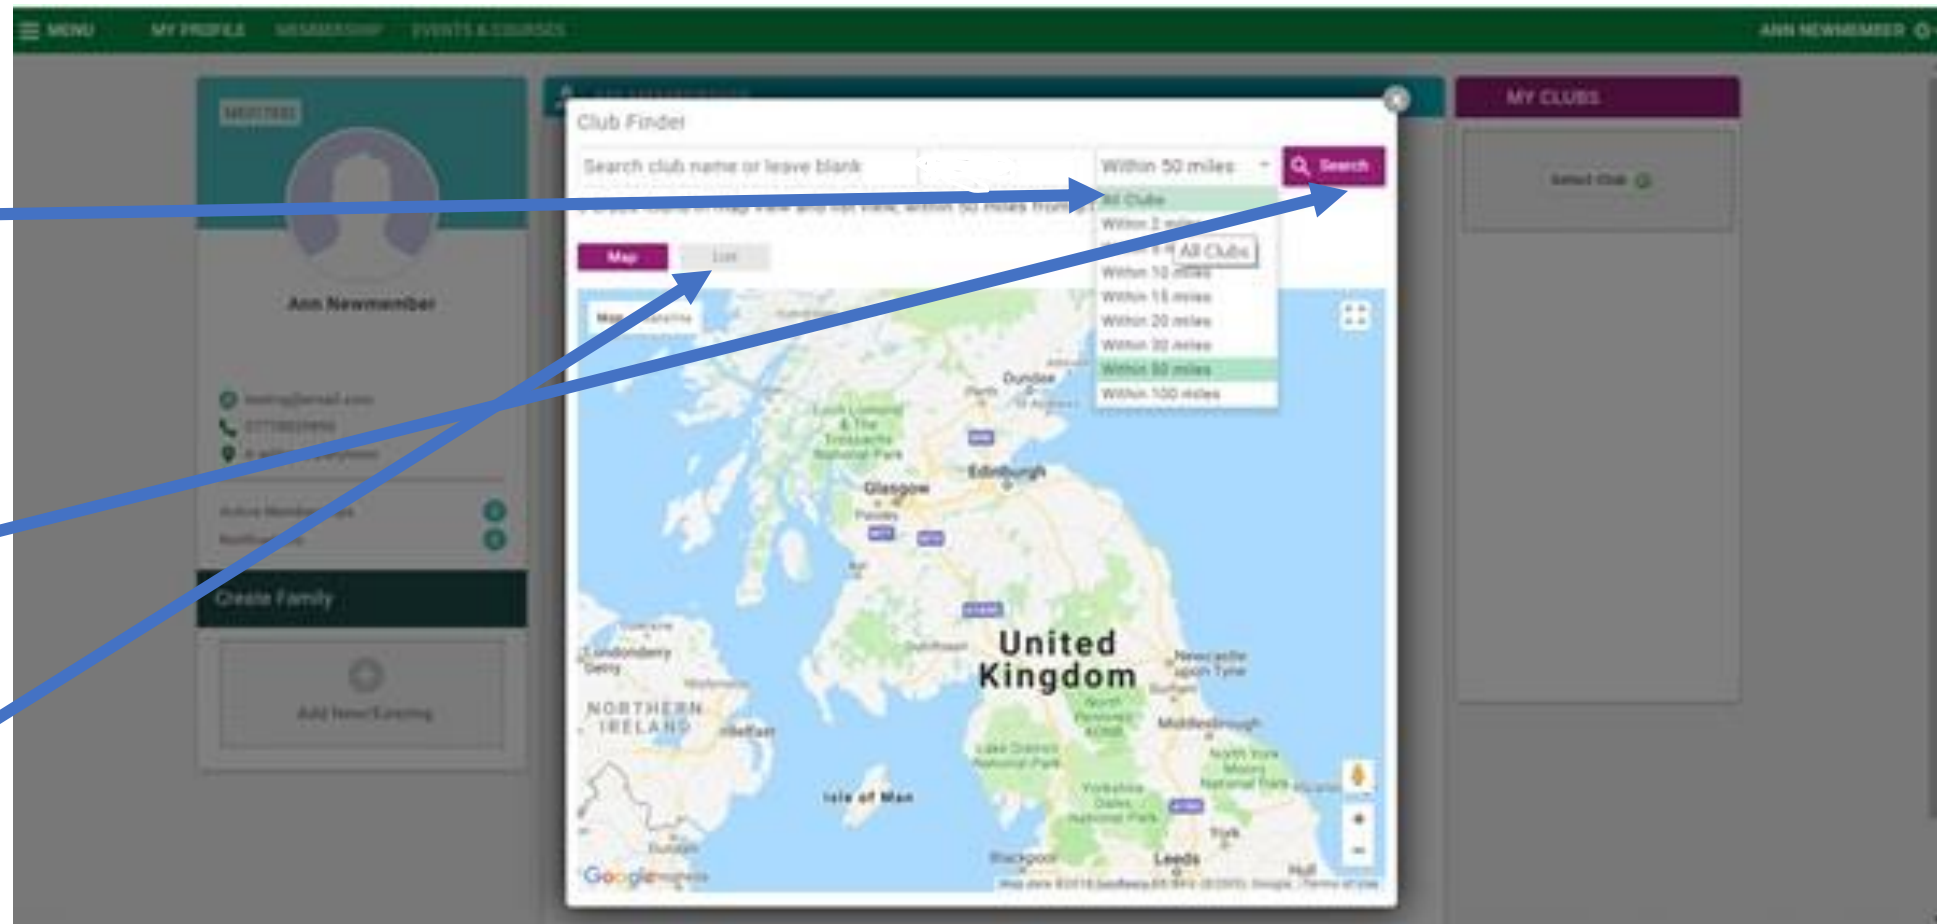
MENU MY PROFILE MEMBERSHIP EVENTS & COURSES

ANN NEWMEMBER

MY CLUBS

Select Club

Ann Newmember

Create Family

Add New/Existing

Club Finder

Search club name or leave blank

Within 50 miles

Search

All Clubs
Within 2 miles
All Clubs
Within 10 miles
Within 15 miles
Within 20 miles
Within 30 miles
Within 50 miles
Within 100 miles

Map
List

Map
Satellite

Dundee
Perth
St Andrews
Loch Lomond & The Trossachs National Park
Edinburgh
Glasgow
Paisley
United Kingdom
Newcastle upon Tyne
Sunderland
Londonderry Derry
NORTHERN IRELAND
Belfast
Middlesbrough
Lake District National Park
North York Moors National Park
Isle of Man
Yorkshire Dales National Park
York
Blackpool
Leeds
Hull
Google